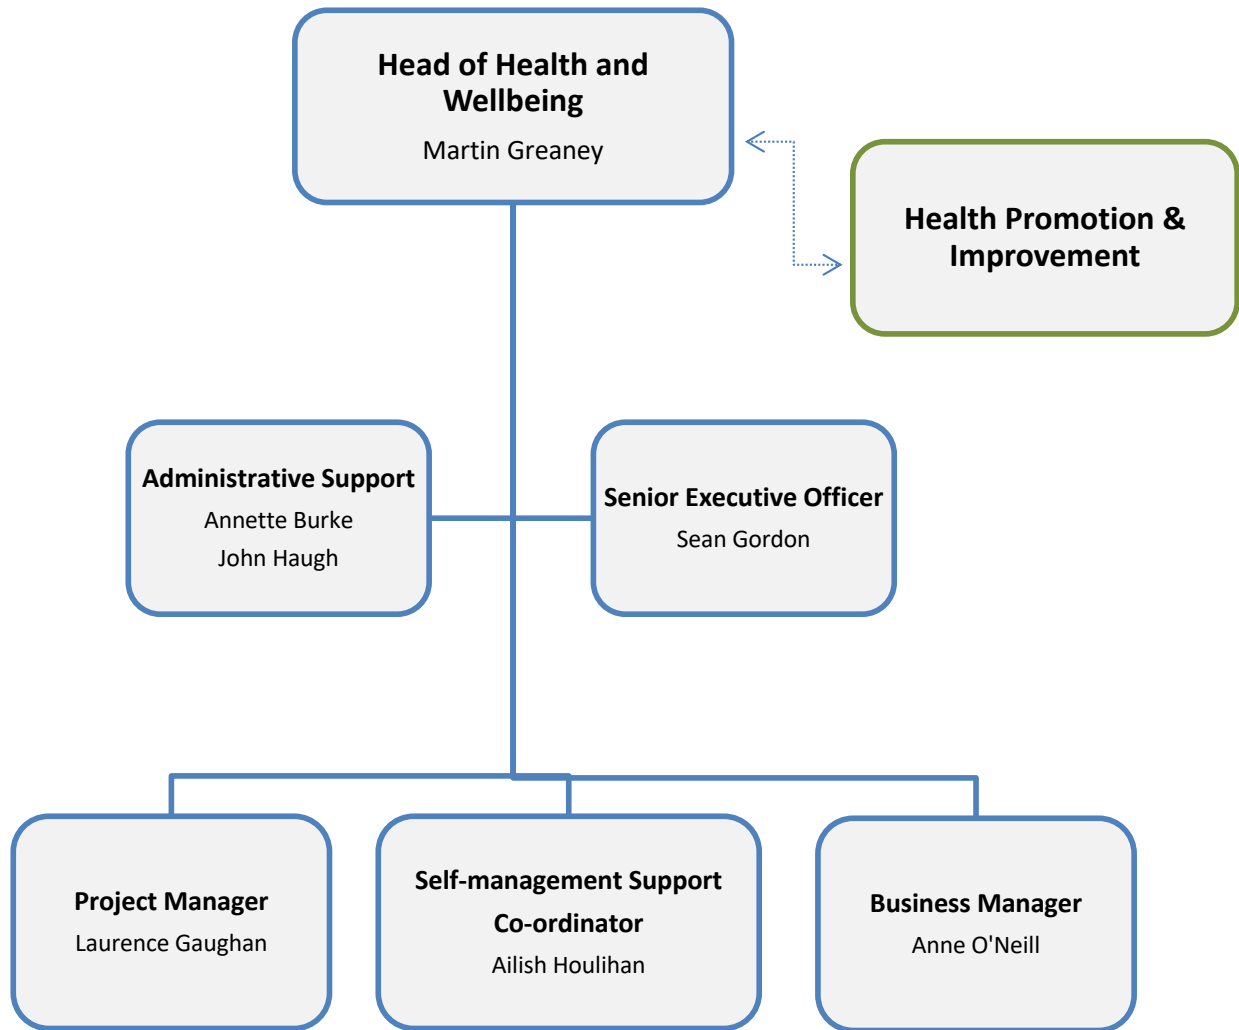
Head of Health and Wellbeing
Martin Greaney

Health Promotion & Improvement

Administrative Support
Annette Burke
John Haugh

Senior Executive Officer
Sean Gordon

Project Manager
Laurence Gaughan

Self-management Support Co-ordinator
Ailish Houlihan

Business Manager
Anne O'Neill